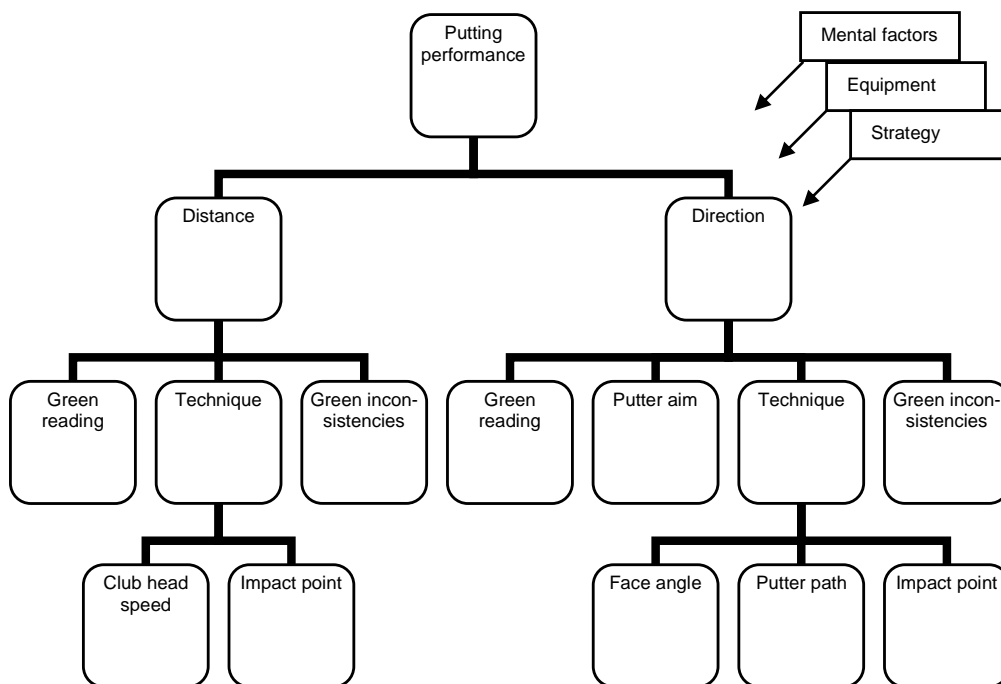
Putting performance

Mental factors

Equipment

Strategy

Distance

Direction

Green reading

Technique

Green inconsistencies

Green reading

Putter aim

Technique

Green inconsistencies

Club head speed

Impact point

Face angle

Putter path

Impact point